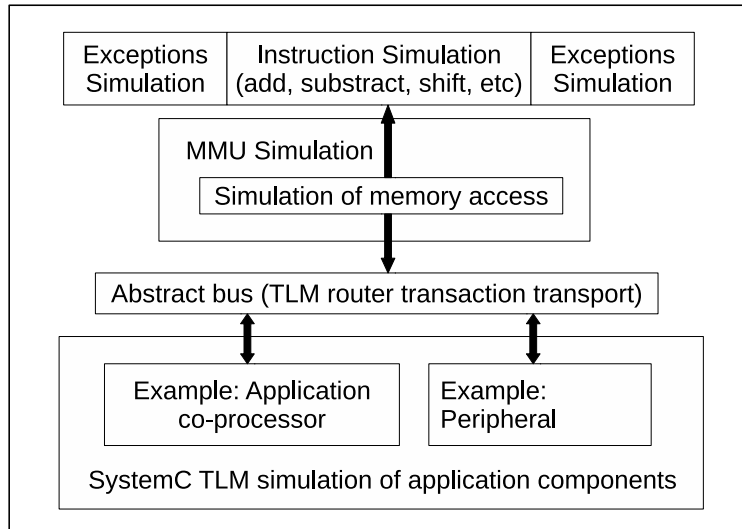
Exceptions Simulation

Instruction Simulation (add, substract, shift, etc)

Exceptions Simulation

MMU Simulation

Simulation of memory access

Abstract bus (TLM router transaction transport)

Example: Application co-processor

Example: Peripheral

SystemC TLM simulation of application components